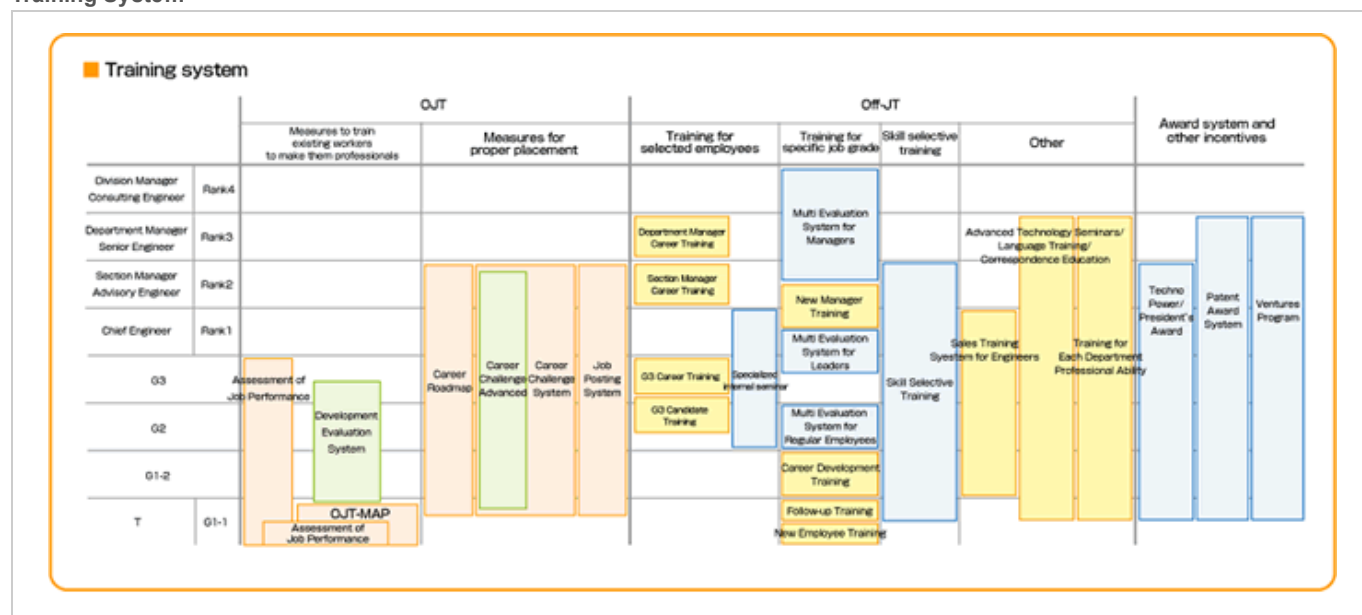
Training System

Training system

| | | OJT | | Off-JT | | | | Award system and other incentives |
|---|---|---|---|---|---|---|---|---|
| | | Measures to train existing workers to make them professionals | Measures for proper placement | Training for selected employees | Training for specific job grade | Skill selective training | Other | |
| Division Manager Consulting Engineer | Rank4 | | | | Multi Evaluation System for Managers | | | |
| Department Manager Senior Engineer | Rank3 | | | Department Manager Career Training | | | Advanced Technology Seminars/ Language Training/ Correspondence Education | |
| Section Manager Advisory Engineer | Rank2 | | Career Roadmap / Career Challenge Advanced / Career Challenge System / Job Posting System | Section Manager Career Training | New Manager Training | Skill Selective Training | | Techno Power/ President's Award / Patent Award System / Ventures Program |
| Chief Engineer | Rank1 | | | | Multi Evaluation System for Leaders | | Sales Training System for Engineers / Training for Each Department Professional Ability | |
| G3 | | Assessment of Job Performance / Development Evaluation System | | G3 Career Training / Specialized internal seminar | | | | |
| G2 | | | | G3 Candidate Training | Multi Evaluation System for Regular Employees | | | |
| G1-2 | | | | | Career Development Training | | | |
| T | G1-1 | OJT-MAP / Assessment of Job Performance | | | Follow-up Training / New Employee Training | | | |